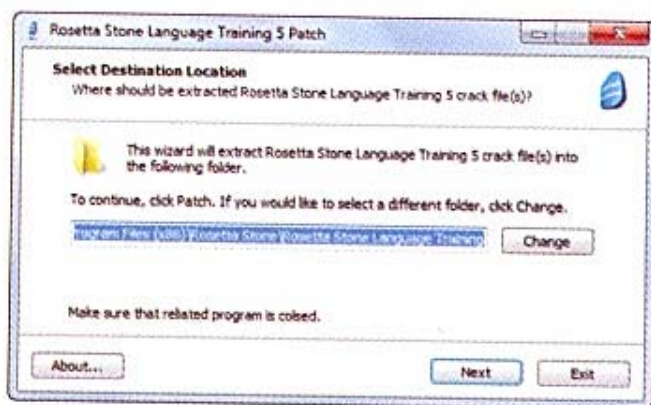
Rosetta Stone Language Training 5 Patch

Select Destination Location
Where should be extracted Rosetta Stone Language Training 5 crack file(s)?

This wizard will extract Rosetta Stone Language Training 5 crack file(s) into the following folder.

To continue, click Patch. If you would like to select a different folder, click Change.

rogram Files (x86)\Rosetta Stone\Rosetta Stone Language Training\

Change

Make sure that related program is colsed.

About...

Next

Exit